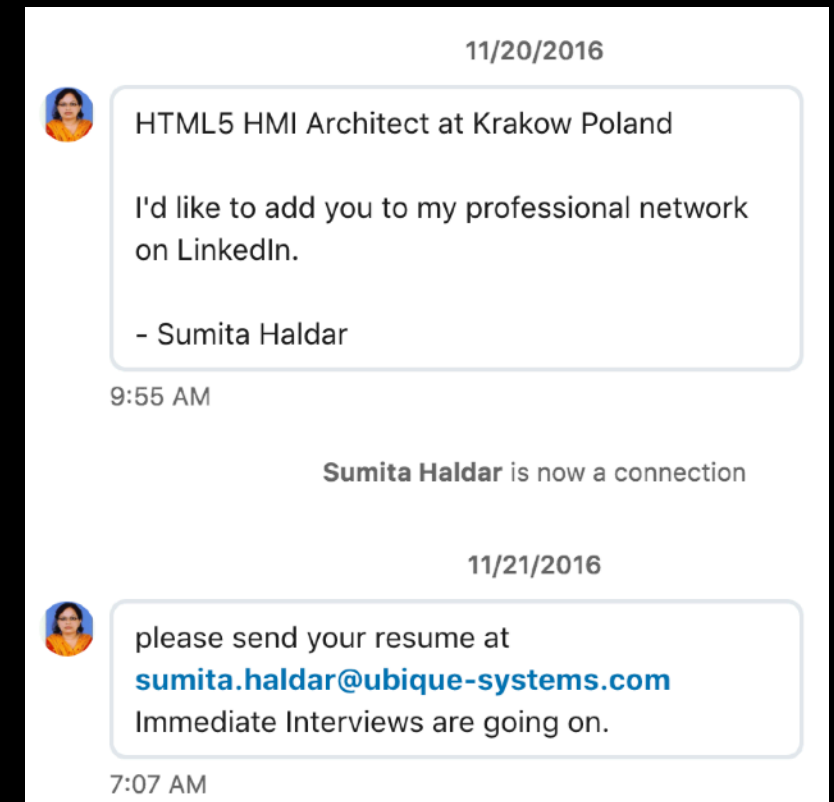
11/20/2016

HTML5 HMI Architect at Krakow Poland

I'd like to add you to my professional network on LinkedIn.

- Sumita Haldar

9:55 AM

Sumita Haldar is now a connection

11/21/2016

please send your resume at sumita.haldar@ubique-systems.com Immediate Interviews are going on.

7:07 AM